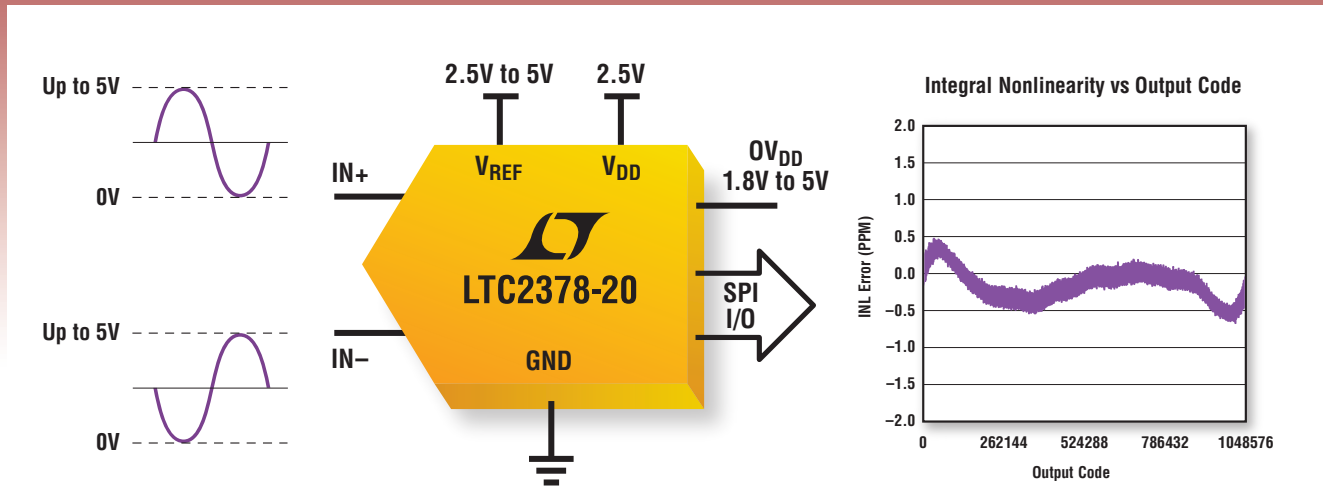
Up to 5V

0V

Up to 5V

0V

2.5V to 5V

2.5V

IN+

IN–

$V_{REF}$

$V_{DD}$

$OV_{DD}$
1.8V to 5V

LTC2378-20

SPI
I/O

GND

Integral Nonlinearity vs Output Code

INL Error (PPM)

2.0
1.5
1.0
0.5
0.0
–0.5
–1.0
–1.5
–2.0

0
262144
524288
786432
1048576

Output Code